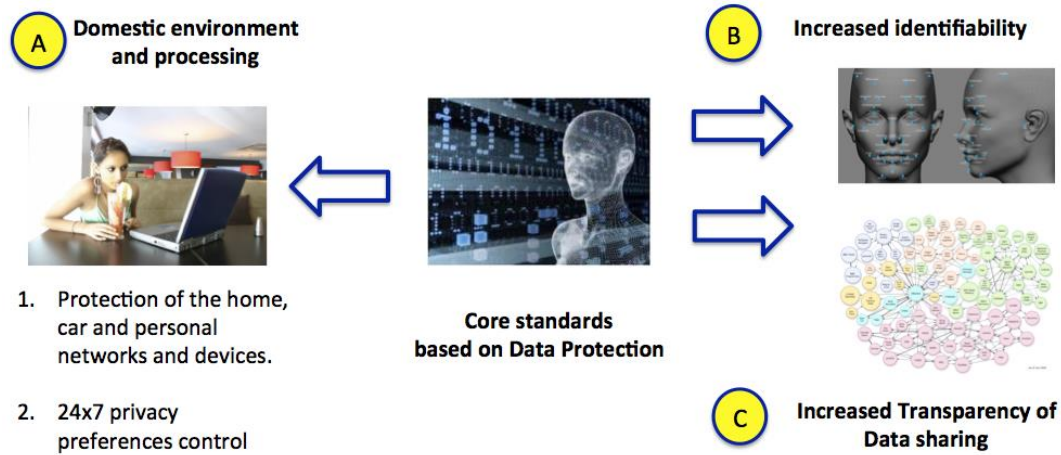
A Domestic environment and processing

B Increased identifiability

1. Protection of the home, car and personal networks and devices.

2. 24x7 privacy preferences control

Core standards based on Data Protection

C Increased Transparency of Data sharing